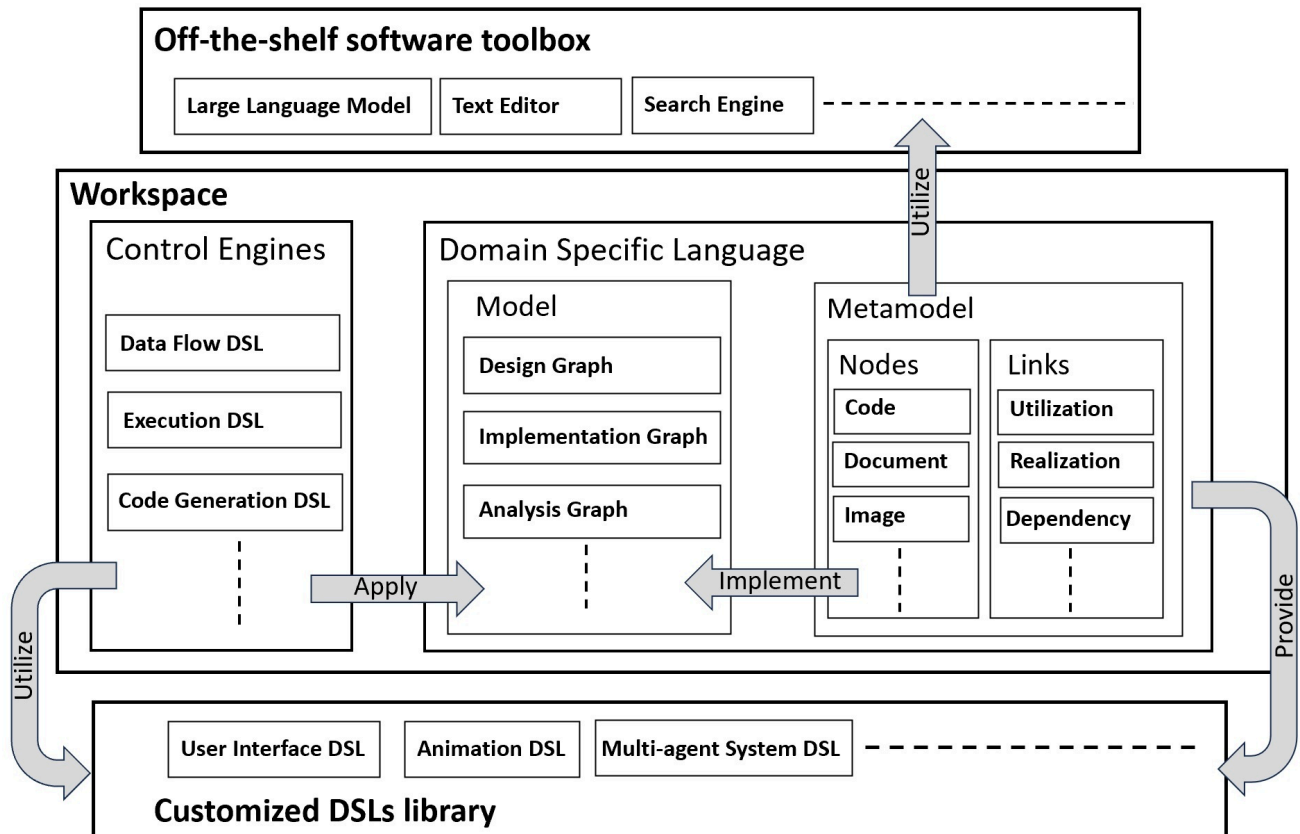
Off-the-shelf software toolbox

Large Language Model

Text Editor

Search Engine

Utilize

Workspace

Control Engines

Data Flow DSL

Execution DSL

Code Generation DSL

Domain Specific Language

Model

Design Graph

Implementation Graph

Analysis Graph

Metamodel

Nodes

Code

Document

Image

Links

Utilization

Realization

Dependency

Apply

Implement

Utilize

Provide

User Interface DSL

Animation DSL

Multi-agent System DSL

Customized DSLs library